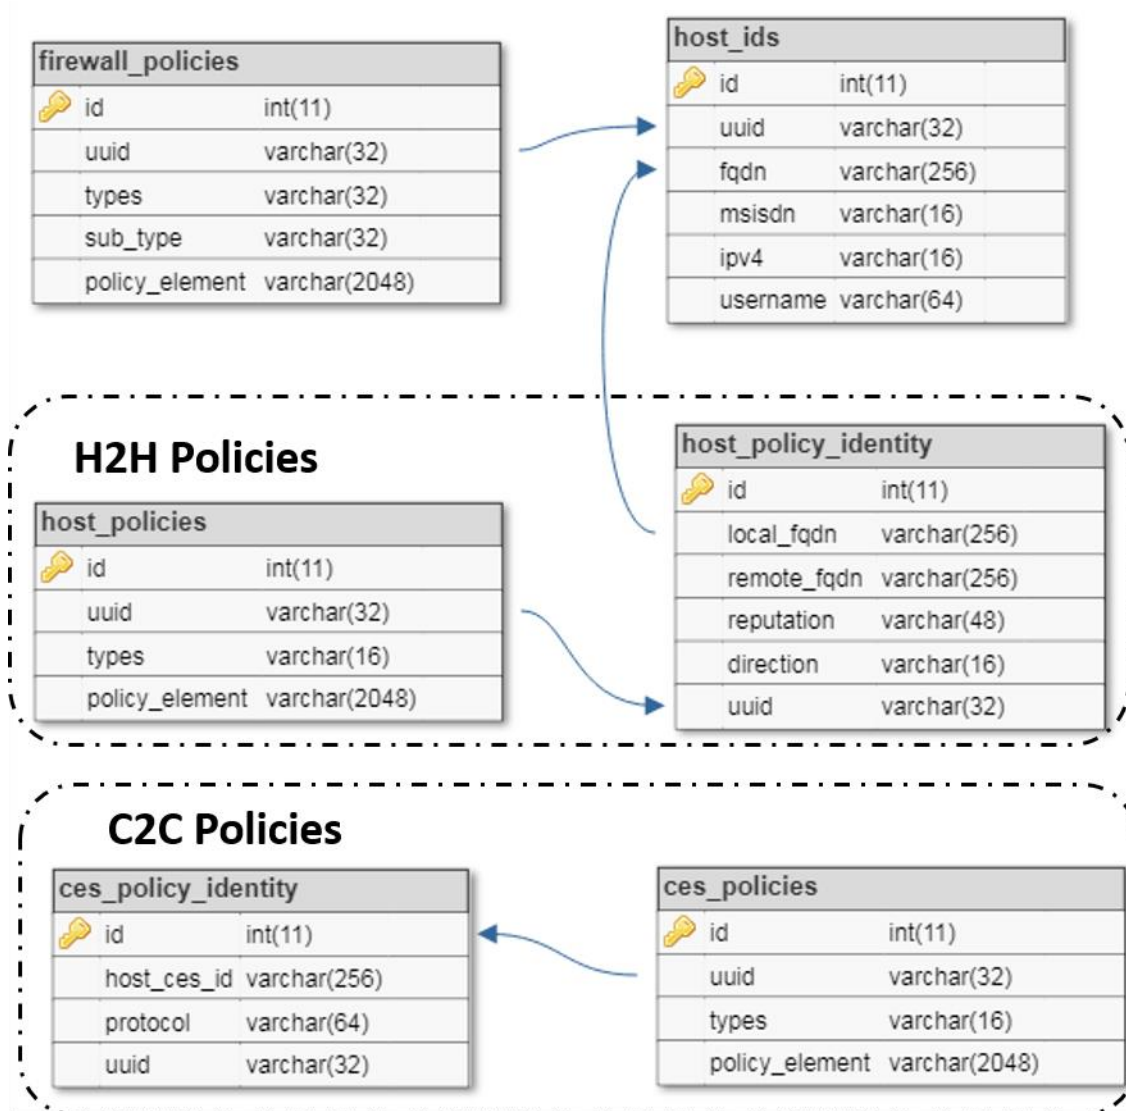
firewall_policies

| | |
|---|---|
| id | int(11) |
| uuid | varchar(32) |
| types | varchar(32) |
| sub_type | varchar(32) |
| policy_element | varchar(2048) |

host_ids

| | |
|---|---|
| id | int(11) |
| uuid | varchar(32) |
| fqdn | varchar(256) |
| msisdn | varchar(16) |
| ipv4 | varchar(16) |
| username | varchar(64) |

H2H Policies

host_policies

| | |
|---|---|
| id | int(11) |
| uuid | varchar(32) |
| types | varchar(16) |
| policy_element | varchar(2048) |

host_policy_identity

| | |
|---|---|
| id | int(11) |
| local_fqdn | varchar(256) |
| remote_fqdn | varchar(256) |
| reputation | varchar(48) |
| direction | varchar(16) |
| uuid | varchar(32) |

C2C Policies

ces_policy_identity

| | |
|---|---|
| id | int(11) |
| host_ces_id | varchar(256) |
| protocol | varchar(64) |
| uuid | varchar(32) |

ces_policies

| | |
|---|---|
| id | int(11) |
| uuid | varchar(32) |
| types | varchar(16) |
| policy_element | varchar(2048) |